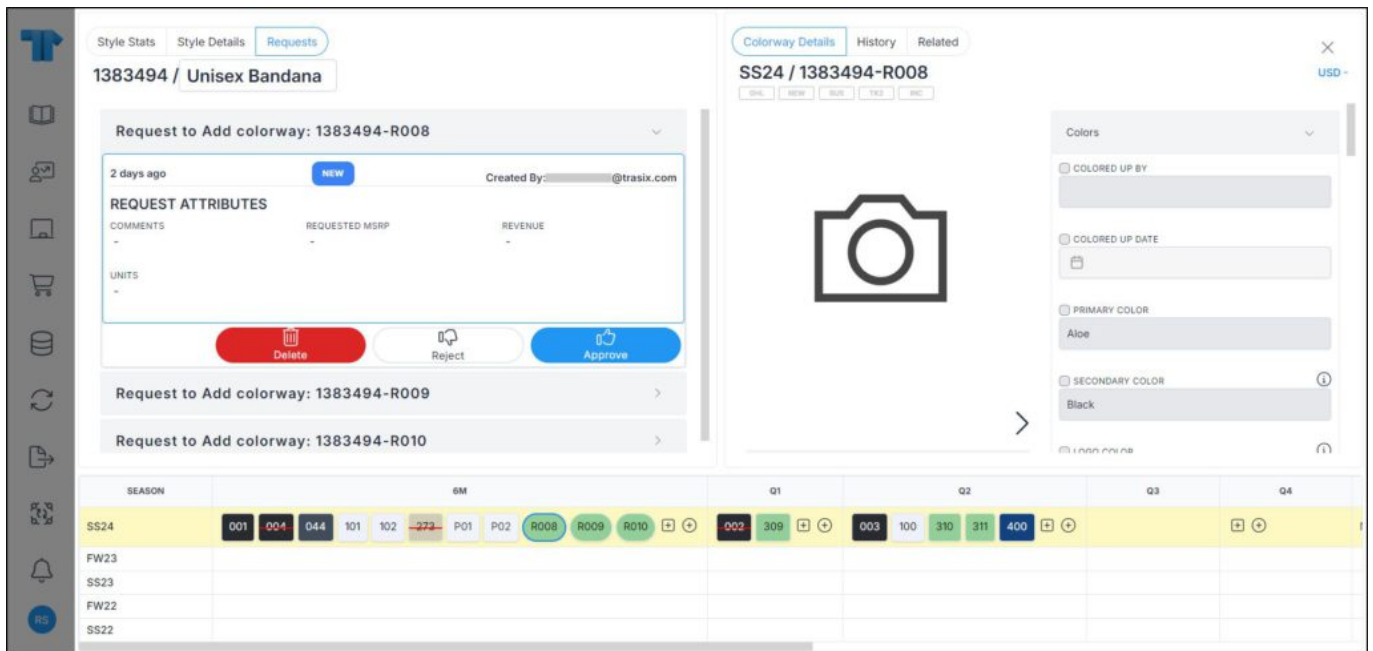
Style Stats | Style Details | Requests

1383494 / Unisex Bandana

Request to Add colorway: 1383494-R008

2 days ago NEW Created By: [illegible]@trasix.com

REQUEST ATTRIBUTES

COMMENTS
-

REQUESTED MSRP
-

REVENUE
-

UNITS
-

Delete Reject Approve

Request to Add colorway: 1383494-R009

Request to Add colorway: 1383494-R010

Colorway Details | History | Related

SS24 / 1383494-R008

USD

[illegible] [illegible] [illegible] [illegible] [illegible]

Colors

COLORED UP BY

COLORED UP DATE

PRIMARY COLOR
Aloe

SECONDARY COLOR
Black

LOGO COLOR

| SEASON | 6M | Q1 | Q2 | Q3 | Q4 |
|---|---|---|---|---|---|
| SS24 | 001 004 044 101 102 273 P01 P02 R008 R009 R010 | 002 309 | 003 100 310 311 400 | | |
| FW23 | | | | | |
| SS23 | | | | | |
| FW22 | | | | | |
| SS22 | | | | | |

RS